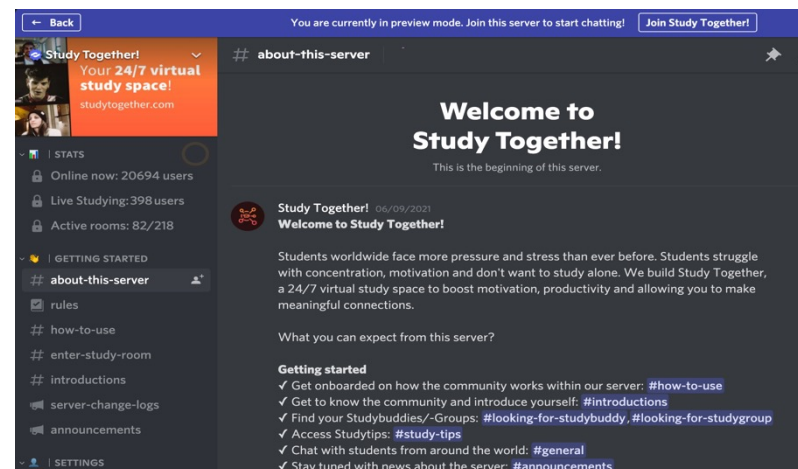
← Back

You are currently in preview mode. Join this server to start chatting!

Join Study Together!

Study Together!

Your 24/7 virtual study space!

studytogether.com

STATS

Online now: 20694 users

Live Studying: 398 users

Active rooms: 82/218

GETTING STARTED

about-this-server

rules

how-to-use

enter-study-room

introductions

server-change-logs

announcements

SETTINGS

about-this-server

Welcome to Study Together!

This is the beginning of this server.

Study Together! 06/09/2021

Welcome to Study Together!

Students worldwide face more pressure and stress than ever before. Students struggle with concentration, motivation and don't want to study alone. We build Study Together, a 24/7 virtual study space to boost motivation, productivity and allowing you to make meaningful connections.

What you can expect from this server?

Getting started

✓ Get onboarded on how the community works within our server: #how-to-use

✓ Get to know the community and introduce yourself: #introductions

✓ Find your Studybuddies/-Groups: #looking-for-studybuddy, #looking-for-studygroup

✓ Access Studytips: #study-tips

✓ Chat with students from around the world: #general

✓ Stay tuned with news about the server: #announcements